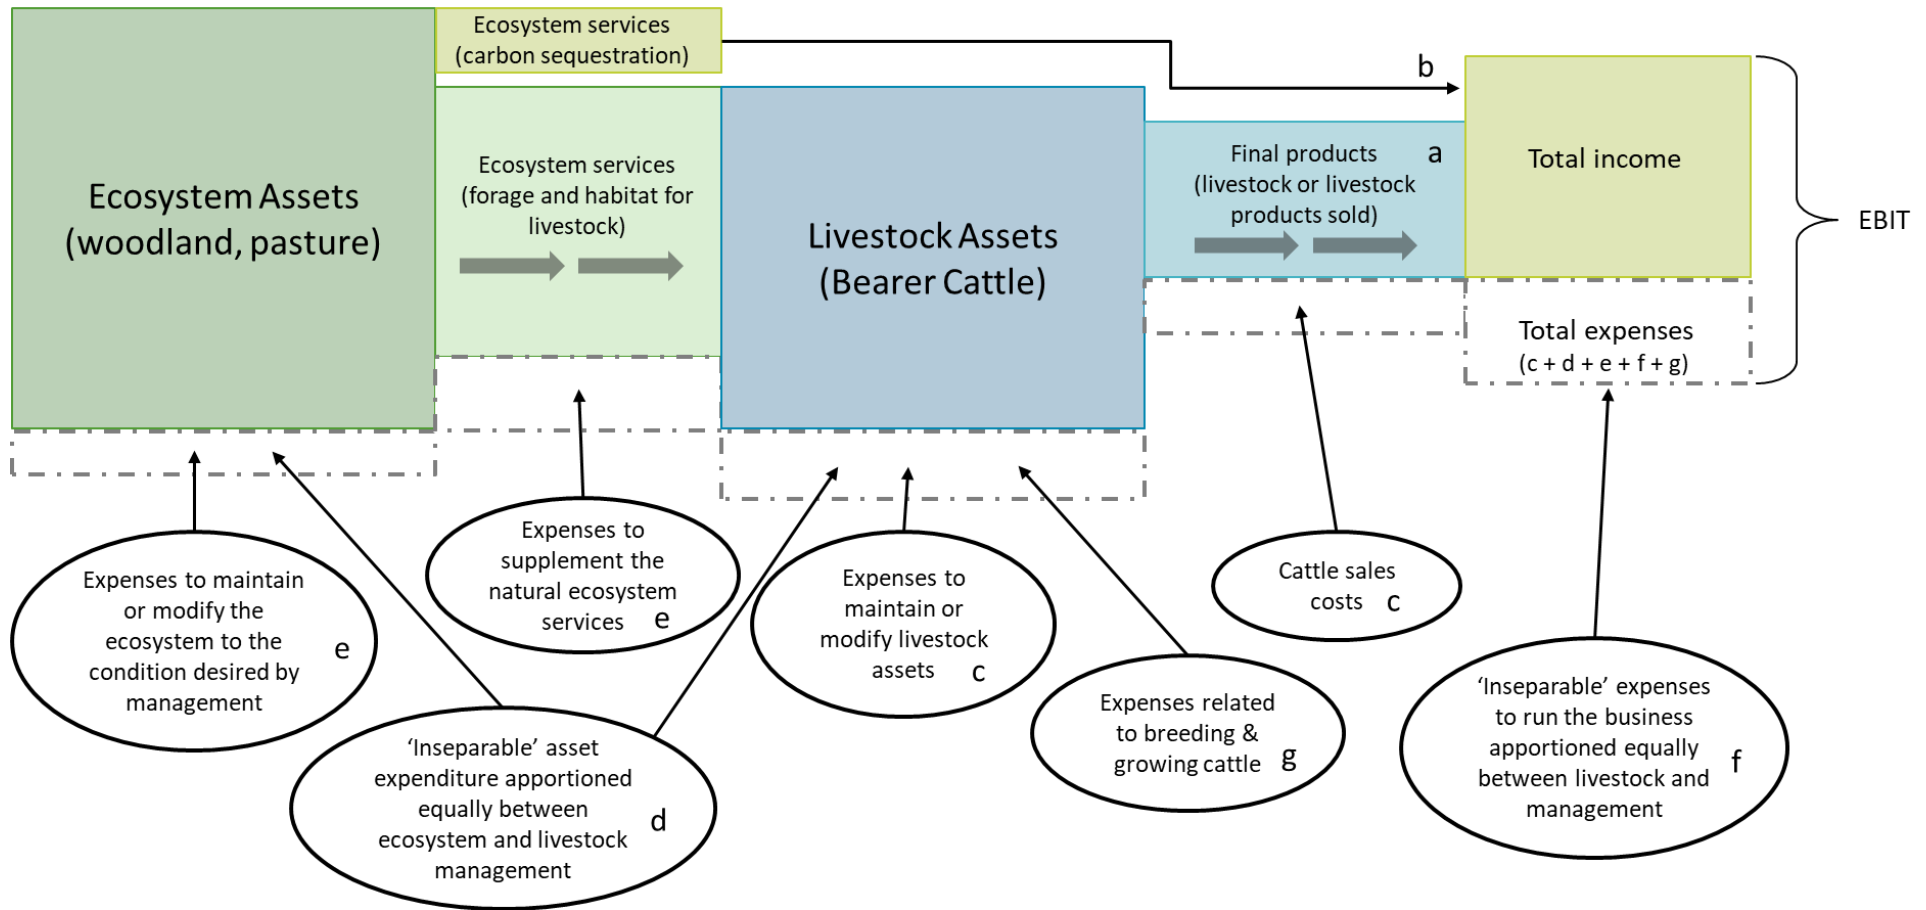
Ecosystem Assets (woodland, pasture)

Ecosystem services (carbon sequestration)

b

Ecosystem services (forage and habitat for livestock)

Livestock Assets (Bearer Cattle)

Final products (livestock or livestock products sold) a

Total income

EBIT

Total expenses (c + d + e + f + g)

Expenses to maintain or modify the ecosystem to the condition desired by management e

Expenses to supplement the natural ecosystem services e

Expenses to maintain or modify livestock assets c

Cattle sales costs c

‘Inseparable’ asset expenditure apportioned equally between ecosystem and livestock management d

Expenses related to breeding & growing cattle g

‘Inseparable’ expenses to run the business apportioned equally between livestock and management f